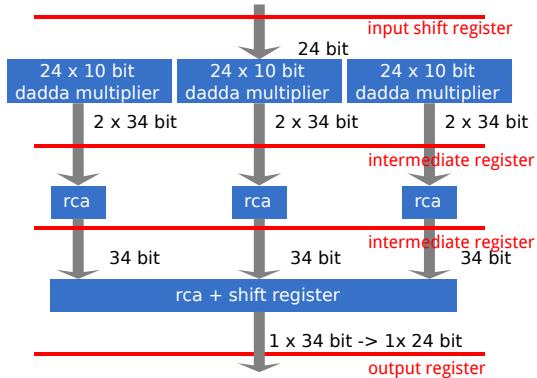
input shift register

24 bit

24 x 10 bit dadda multiplier

24 x 10 bit dadda multiplier

24 x 10 bit dadda multiplier

2 x 34 bit

2 x 34 bit

2 x 34 bit

intermediate register

rca

rca

rca

intermediate register

34 bit

34 bit

34 bit

rca + shift register

1 x 34 bit -> 1x 24 bit

output register